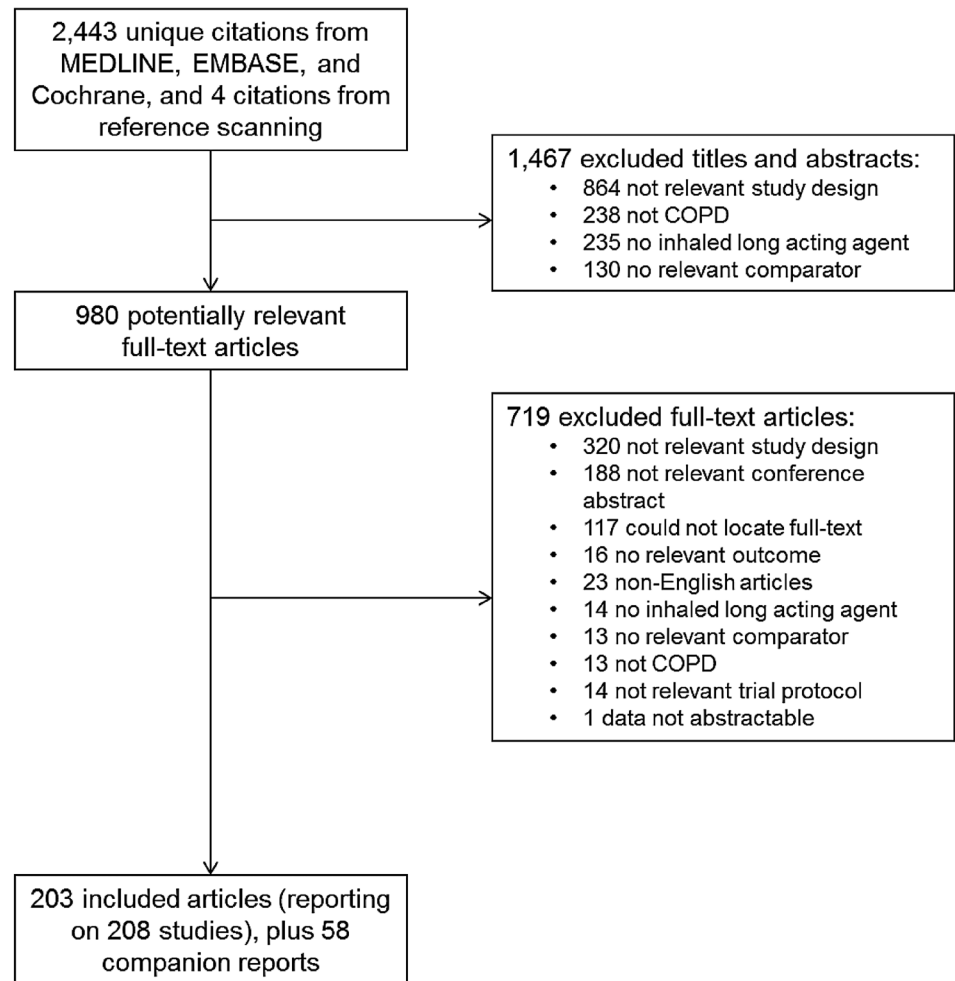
2,443 unique citations from MEDLINE, EMBASE, and Cochrane, and 4 citations from reference scanning

1,467 excluded titles and abstracts:
- 864 not relevant study design
- 238 not COPD
- 235 no inhaled long acting agent
- 130 no relevant comparator

980 potentially relevant full-text articles

719 excluded full-text articles:
- 320 not relevant study design
- 188 not relevant conference abstract
- 117 could not locate full-text
- 16 no relevant outcome
- 23 non-English articles
- 14 no inhaled long acting agent
- 13 no relevant comparator
- 13 not COPD
- 14 not relevant trial protocol
- 1 data not abstractable

203 included articles (reporting on 208 studies), plus 58 companion reports